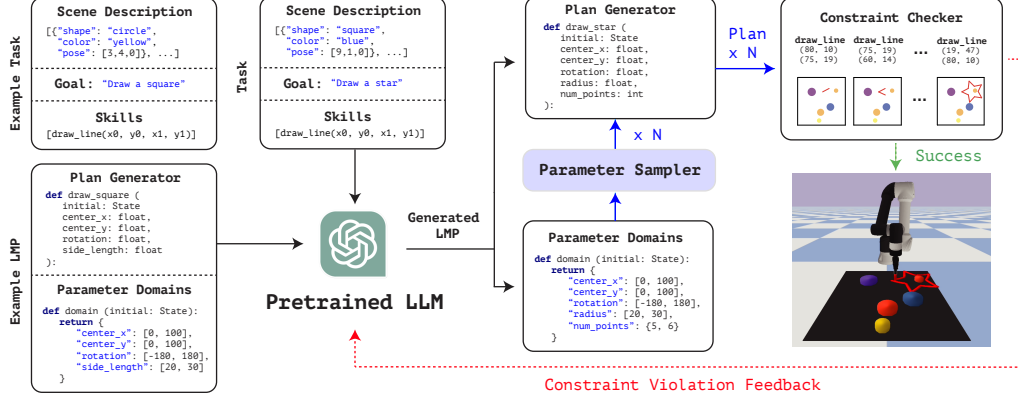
Example Task

Scene Description
[{"shape": "circle", "color": "yellow", "pose": [3,4,0]}, ...]

Goal: "Draw a square"

Skills
[draw_line(x0, y0, x1, y1)]

Task

Scene Description
[{"shape": "square", "color": "blue", "pose": [9,1,0]}, ...]

Goal: "Draw a star"

Skills
[draw_line(x0, y0, x1, y1)]

Example LMP

Plan Generator
def draw_square (
  initial: State
  center_x: float,
  center_y: float,
  rotation: float,
  side_length: float
):

Parameter Domains
def domain (initial: State):
  return {
    "center_x": [0, 100],
    "center_y": [0, 100],
    "rotation": [-180, 180],
    "side_length": [20, 30]
  }

Pretrained LLM

Generated LMP

Plan Generator
def draw_star (
  initial: State
  center_x: float,
  center_y: float,
  rotation: float,
  radius: float,
  num_points: int
):

x N

Parameter Sampler

Parameter Domains
def domain (initial: State):
  return {
    "center_x": [0, 100],
    "center_y": [0, 100],
    "rotation": [-180, 180],
    "radius": [20, 30],
    "num_points": {5, 6}
  }

Plan x N

Constraint Checker
draw_line (80, 10) (75, 19)
draw_line (75, 19) (60, 14)
...
draw_line (19, 47) (80, 10)
...

Success

Constraint Violation Feedback